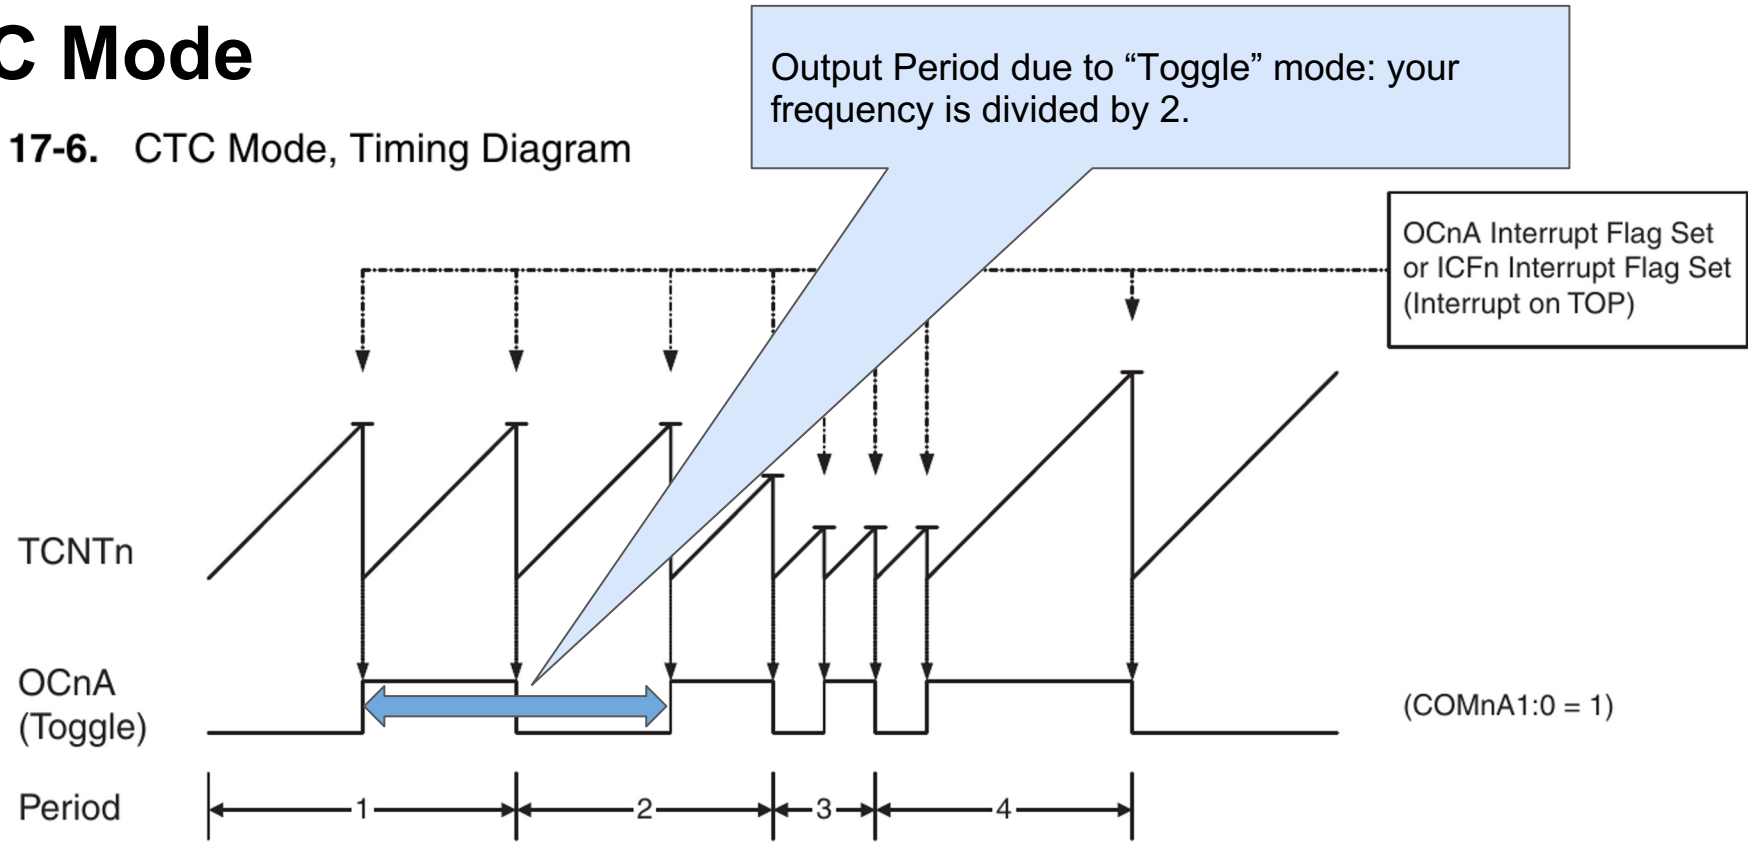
C Mode

17-6. CTC Mode, Timing Diagram

Output Period due to “Toggle” mode: your frequency is divided by 2.

OCnA Interrupt Flag Set or ICFn Interrupt Flag Set (Interrupt on TOP)

TCNTn

OCnA (Toggle)

(COMnA1:0 = 1)

Period

1

2

3

4